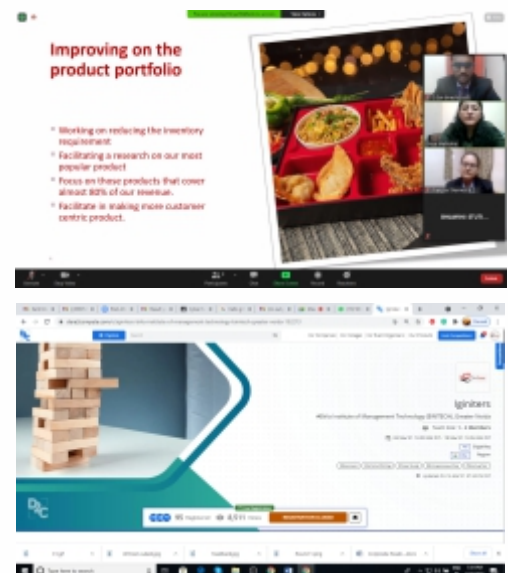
Improving on the product portfolio

Working on reducing the inventory requirement
Facilitating a research on our most popular product
Focus on these products that cover almost 80% of our revenue.
Facilitate in making more customer centric product.

Igniters

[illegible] Institute of Management Technology (BIMTECH), Greater Noida

REGISTRATION CLOSED